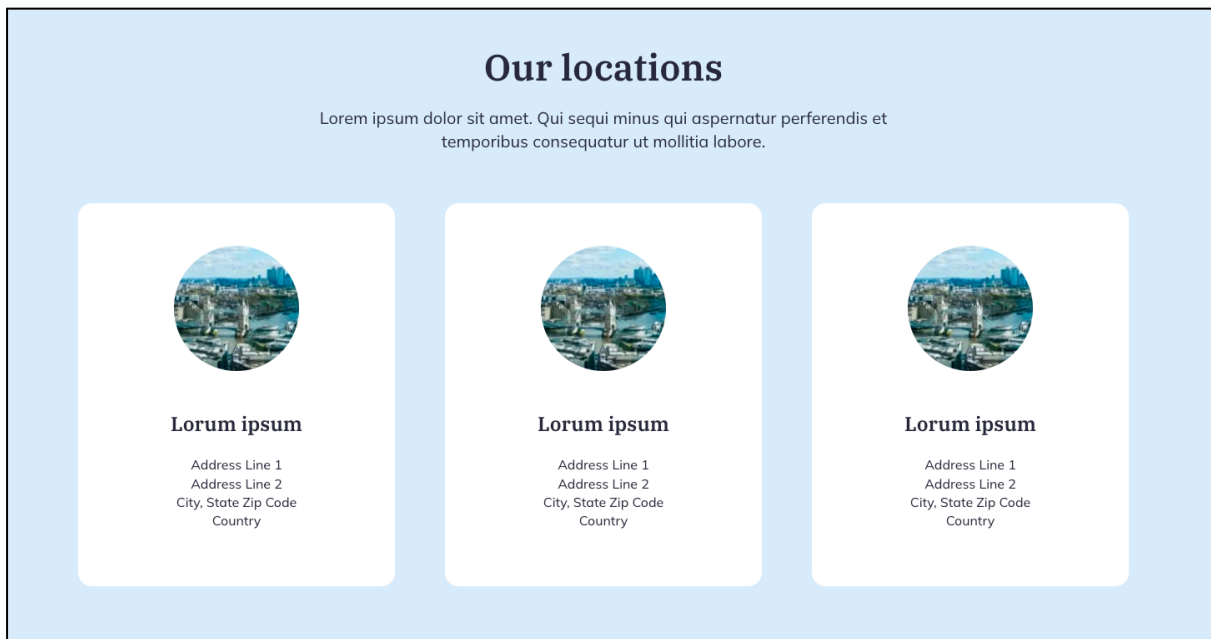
Our locations

Lorem ipsum dolor sit amet. Qui sequi minus qui aspernatur perferendis et temporibus consequatur ut mollitia labore.

Lorum ipsum

Address Line 1
Address Line 2
City, State Zip Code
Country

Lorum ipsum

Address Line 1
Address Line 2
City, State Zip Code
Country

Lorum ipsum

Address Line 1
Address Line 2
City, State Zip Code
Country